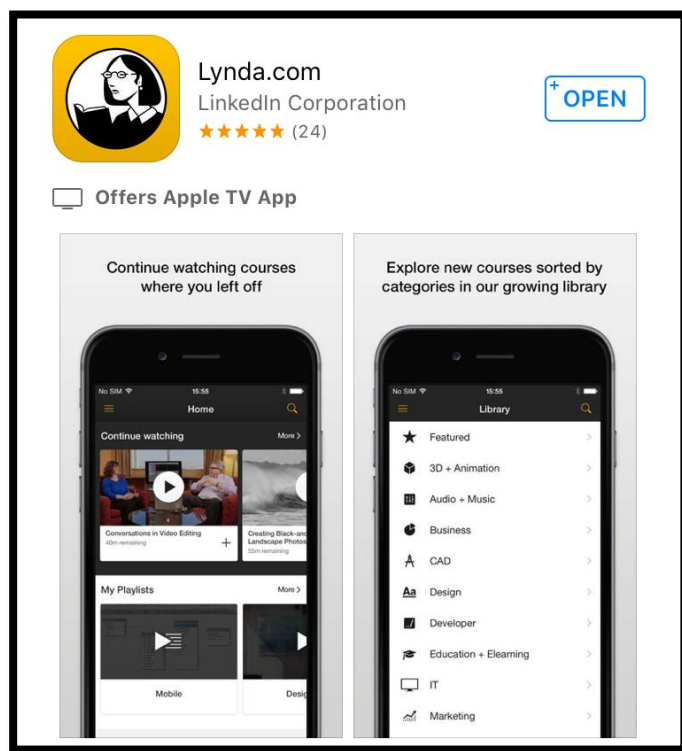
Lynda.com
LinkedIn Corporation
★★★★★ (24)

+ OPEN

Offers Apple TV App

Continue watching courses where you left off

No SIM 15:55
Home
Continue watching More >
Conversations in Video Editing
40m remaining
Creating Black-and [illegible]
Landscape Photos
55m remaining
My Playlists More >
Mobile
Desig

Explore new courses sorted by categories in our growing library

No SIM 15:55
Library
Featured
3D + Animation
Audio + Music
Business
CAD
Design
Developer
Education + Elearning
IT
Marketing